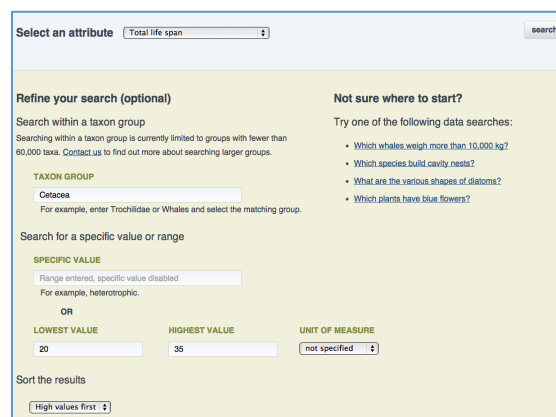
Select an attribute Total life span

search

Refine your search (optional)

Search within a taxon group

Searching within a taxon group is currently limited to groups with fewer than 60,000 taxa. Contact us to find out more about searching larger groups.

TAXON GROUP

Cetacea

For example, enter Trochilidae or Whales and select the matching group.

Search for a specific value or range

SPECIFIC VALUE

Range entered, specific value disabled

For example, heterotrophic.

OR

LOWEST VALUE

20

HIGHEST VALUE

35

UNIT OF MEASURE

not specified

Sort the results

High values first

Not sure where to start?

Try one of the following data searches:

- Which whales weigh more than 10,000 kg?
- Which species build cavity nests?
- What are the various shapes of diatoms?
- Which plants have blue flowers?